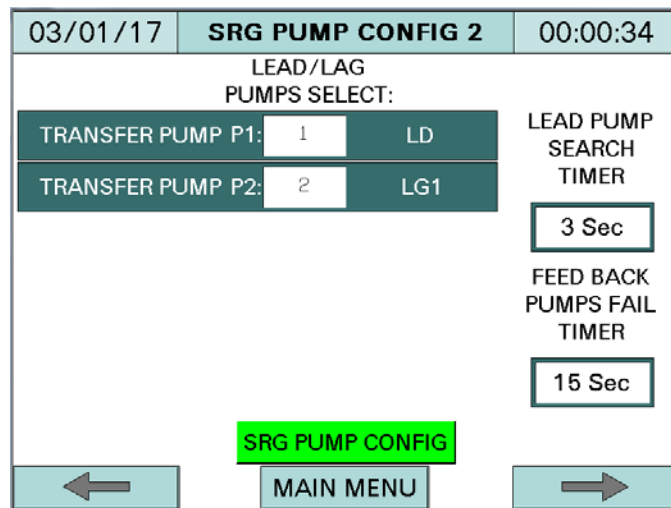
03/01/17 SRG PUMP CONFIG 2 00:00:34

LEAD/LAG PUMPS SELECT:

TRANSFER PUMP P1: 1 LD

TRANSFER PUMP P2: 2 LG1

LEAD PUMP SEARCH TIMER

3 Sec

FEED BACK PUMPS FAIL TIMER

15 Sec

SRG PUMP CONFIG

MAIN MENU